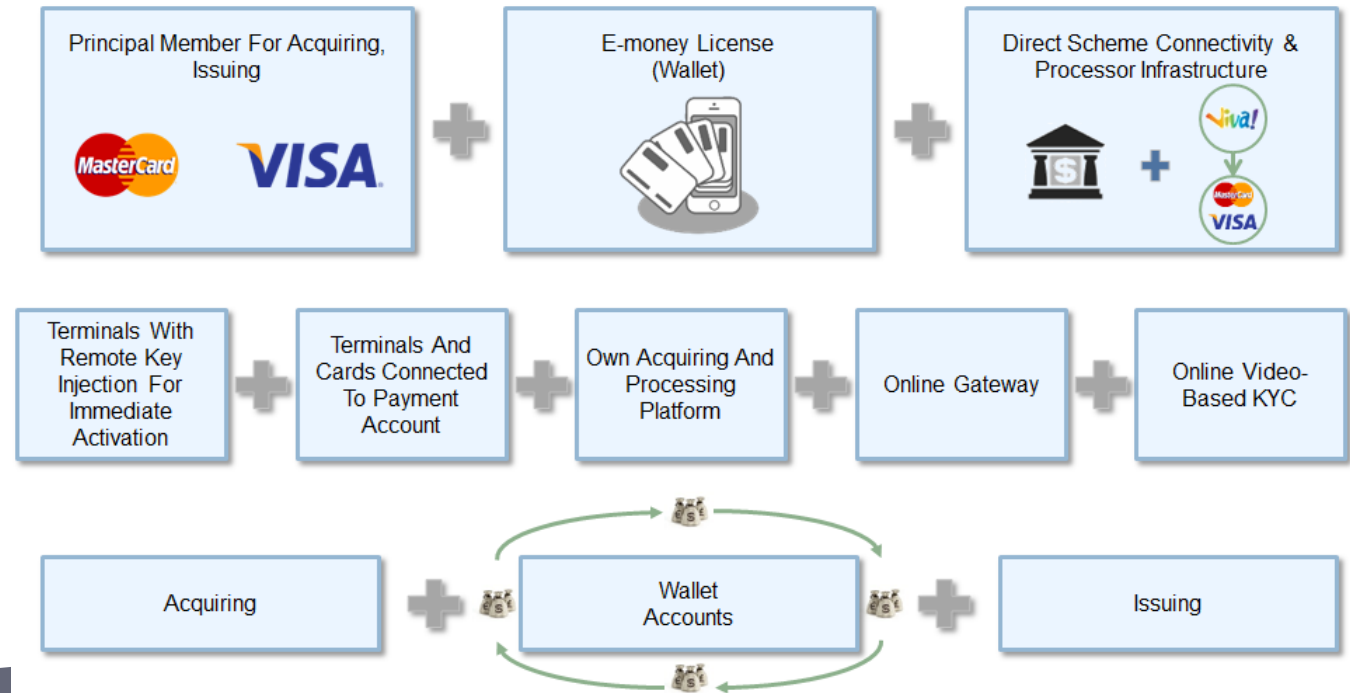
Principal Member For Acquiring, Issuing

MasterCard

VISA

E-money License (Wallet)

Direct Scheme Connectivity & Processor Infrastructure

viva!

MasterCard

VISA

Terminals With Remote Key Injection For Immediate Activation

Terminals And Cards Connected To Payment Account

Own Acquiring And Processing Platform

Online Gateway

Online Video-Based KYC

Acquiring

Wallet Accounts

Issuing